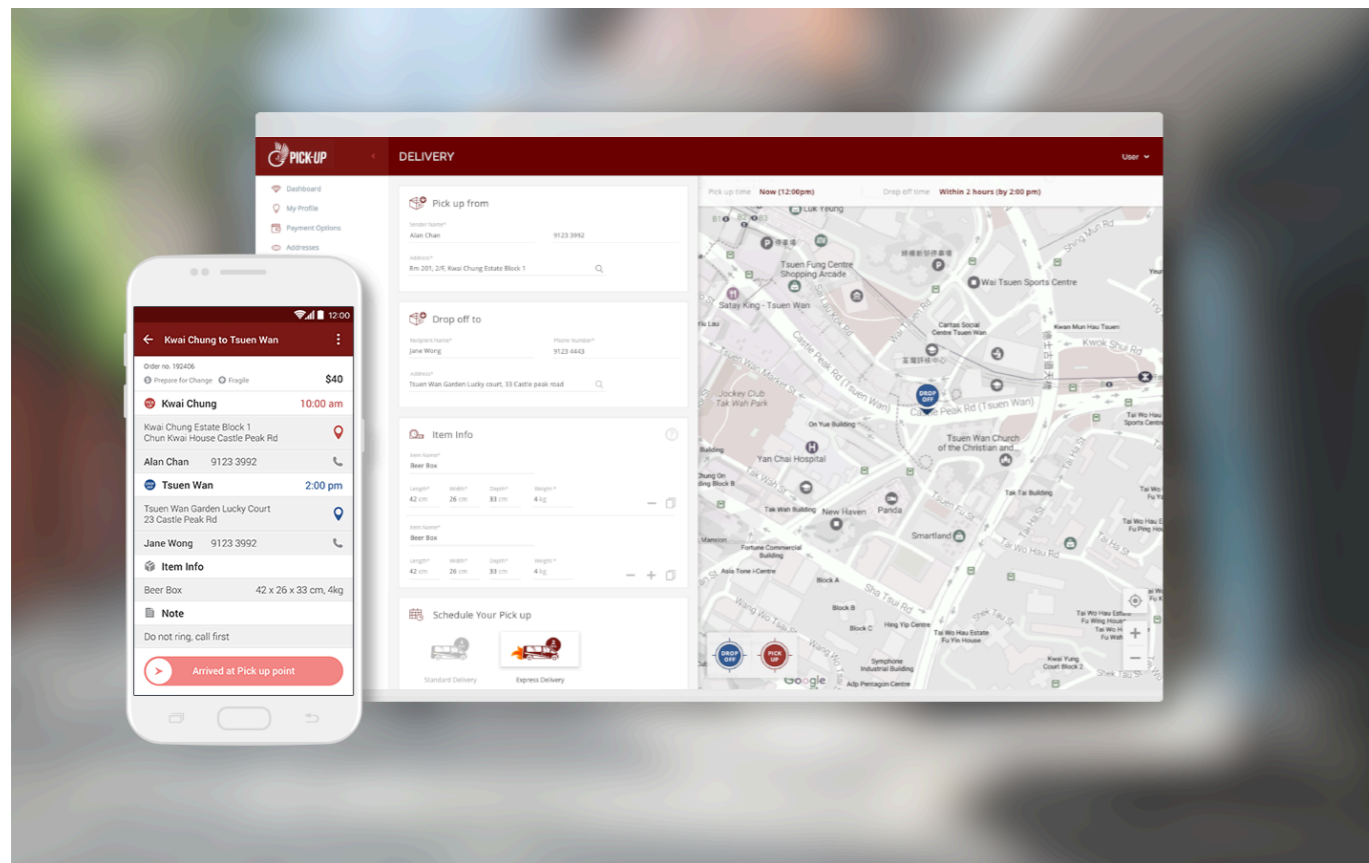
PICK-UP

DELIVERY

User

Dashboard
My Profile
Payment Options
Addresses

Pick up from
Sender Name*
Alan Chan
9123 3992
Address*
Rm 201, 2/F, Kwai Chung Estate Block 1

Drop off to
Recipient Name*
Jane Wong
Phone Number*
9123 4443
Address*
Tsuen Wan Garden Lucky court, 33 Castle peak road

Item Info
Item Name*
Beer Box
Length* 42 cm
Width* 26 cm
Depth* 33 cm
Weight* 4 kg
Item Name*
Beer Box
Length* 42 cm
Width* 26 cm
Depth* 33 cm
Weight* 4 kg

Schedule Your Pick up
Standard Delivery
Express Delivery

Pick up time Now (12:00pm)
Drop off time Within 2 hours (by 2:00 pm)

Luk Yeung
Tsuen Fung Centre Shopping Arcade
Wai Tsuen Sports Centre
Satay King - Tsuen Wan
Caritas Social Centre Tsuen Wan
Kwan Mun Hau Tsuen
Kwok Shui Rd
Castle Peak Rd (Tsuen Wan)
Jockey Club Tak Wah Park
DROP OFF
On Yue Building
Tsuen Wan Church of the Christian and...
Tai Wo Hau Sports Centre
Yan Chai Hospital
Tak Tai Building
Tak Wah Building
New Haven
Panda
Tsuen Fu St
Smartland
Fortune Commercial Building
Asia Tone i-Centre
Block A
Block B
Block C
Sha Tsui Rd
Hing Yip Centre
Tai Wo Hau Estate Fu Yin House
Tai Wo Hau Estate Fu Wing House
Symphone Industrial Building
Adp Pentagon Centre
Kwai Yung Court Block 2
DROP OFF
PICK UP
Google

12:00
Kwai Chung to Tsuen Wan
Order no. 192406
Prepare for Change
Fragile
$40
Kwai Chung
10:00 am
Kwai Chung Estate Block 1
Chun Kwai House Castle Peak Rd
Alan Chan 9123 3992
Tsuen Wan
2:00 pm
Tsuen Wan Garden Lucky Court
23 Castle Peak Rd
Jane Wong 9123 3992
Item Info
Beer Box
42 x 26 x 33 cm, 4kg
Note
Do not ring, call first
Arrived at Pick up point